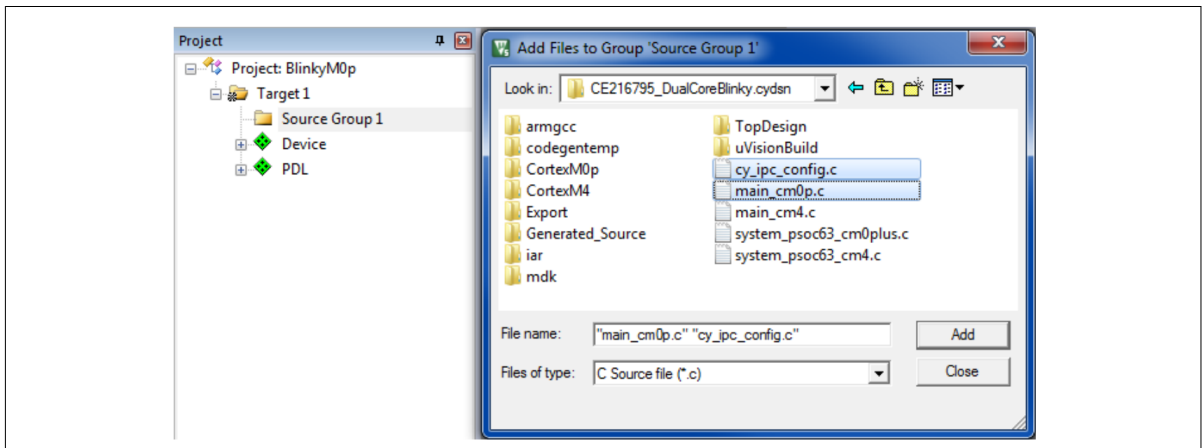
Project

Project: BlinkyM0p
Target 1
Source Group 1
Device
PDL

Add Files to Group 'Source Group 1'

Look in: CE216795_DualCoreBlinky.cydsn

armgcc
codegentemp
CortexM0p
CortexM4
Export
Generated_Source
iar
mdk
TopDesign
uVisionBuild
cy_ipc_config.c
main_cm0p.c
main_cm4.c
system_psoc63_cm0plus.c
system_psoc63_cm4.c

File name: "main_cm0p.c" "cy_ipc_config.c"
Add
Files of type: C Source file (*.c)
Close